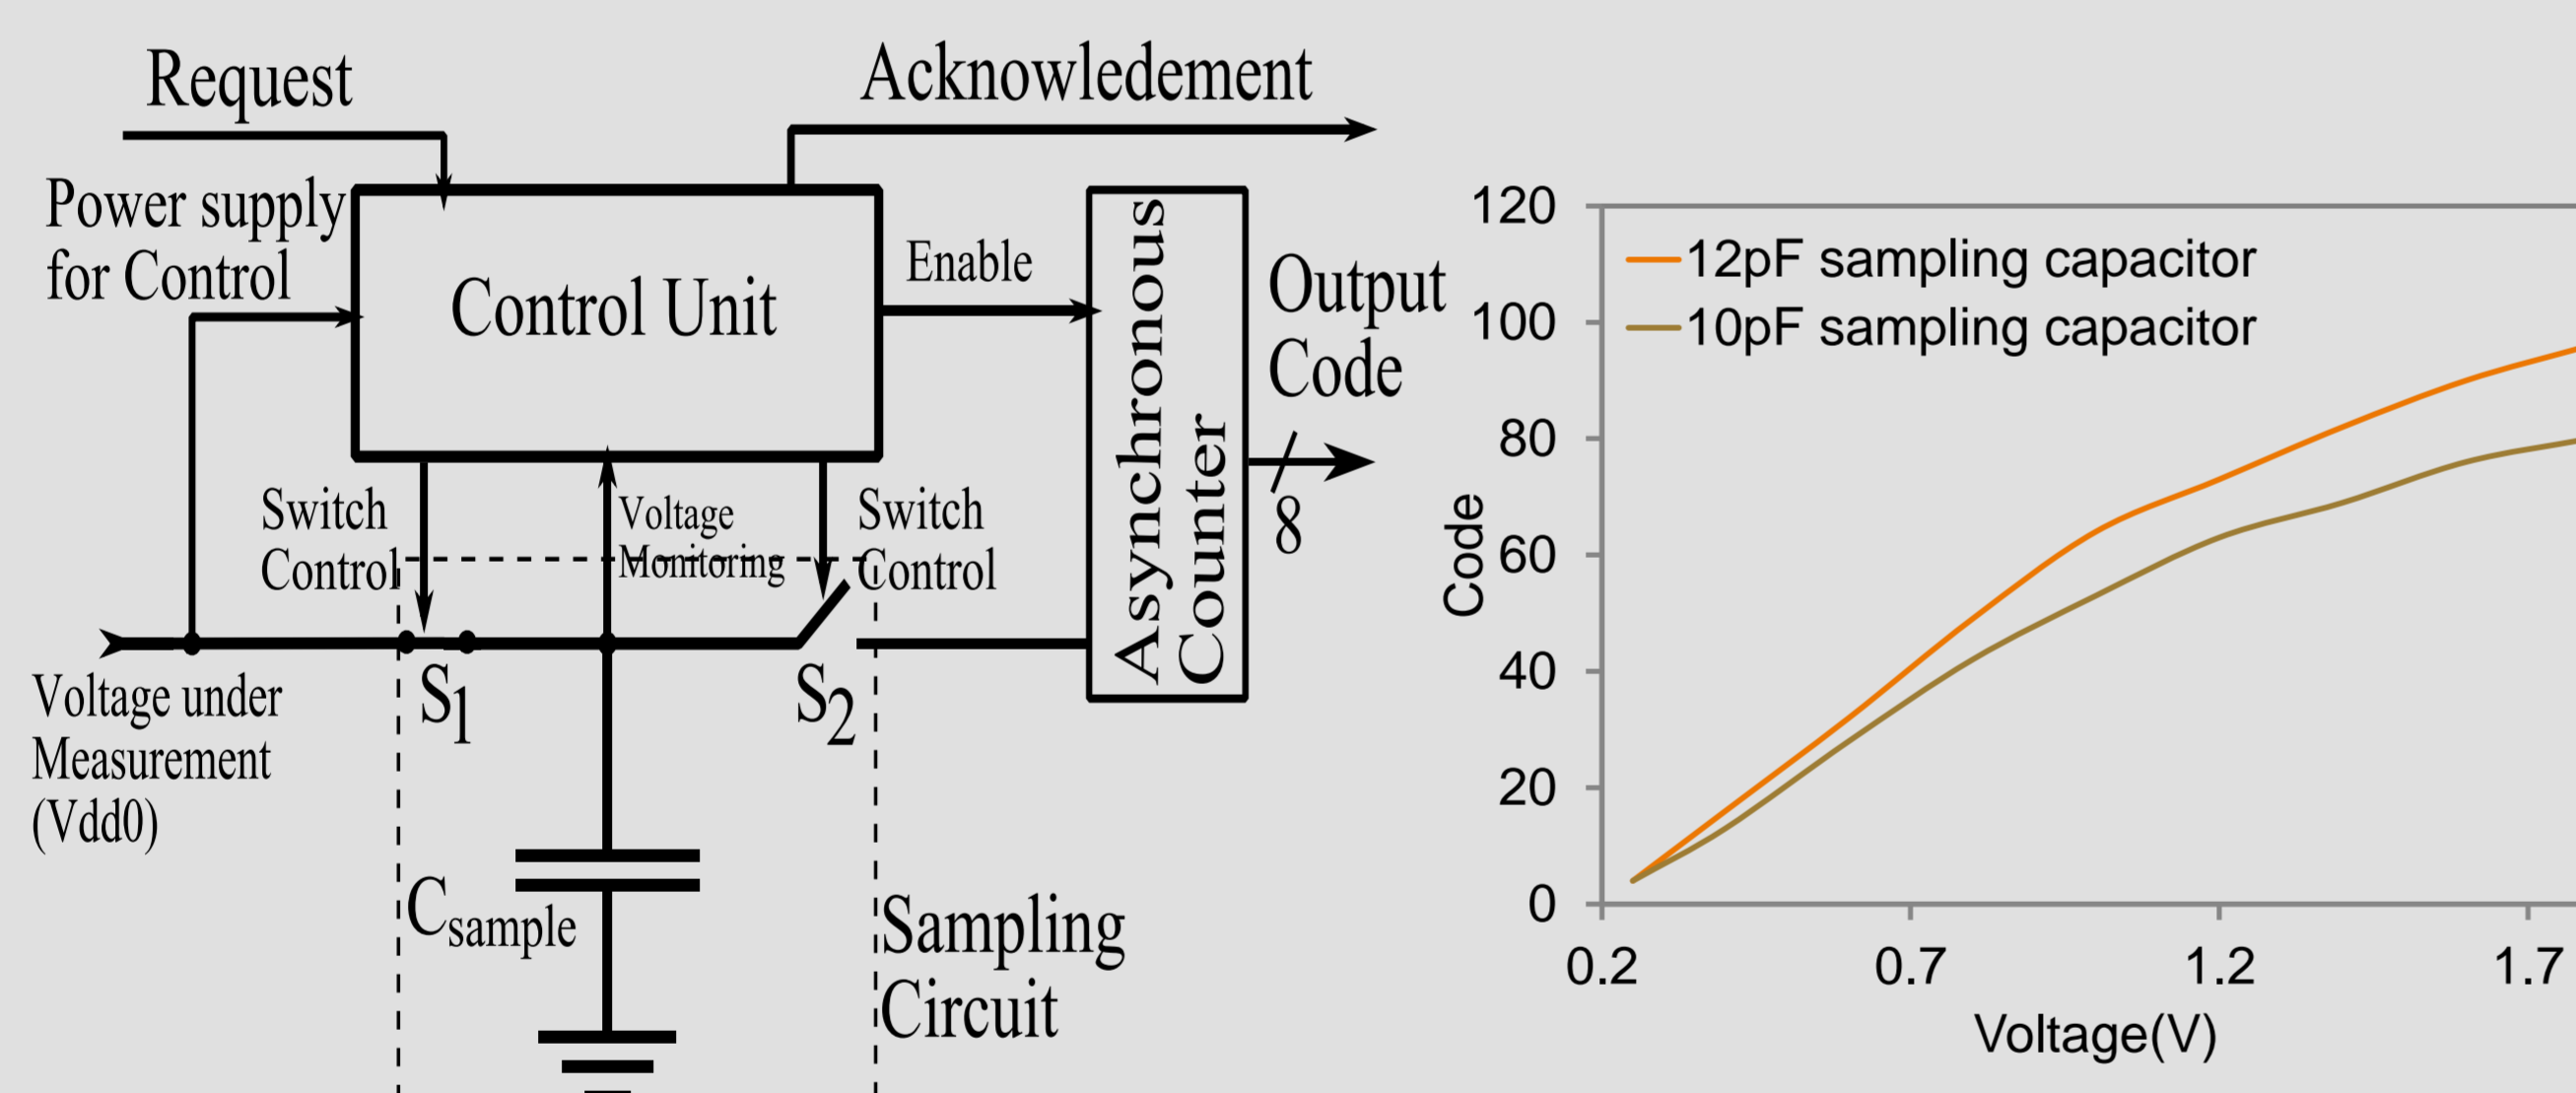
Request

Acknowledement

Power supply for Control

Control Unit

Enable

Asynchronous Counter

Output Code

8

Switch Control

Voltage Monitoring

Switch Control

Voltage under Measurement (Vdd0)

$S_1$

$S_2$

$C_{sample}$

Sampling Circuit

120
100
80
60
40
20
0

Code

12pF sampling capacitor
10pF sampling capacitor

0.2
0.7
1.2
1.7

Voltage(V)